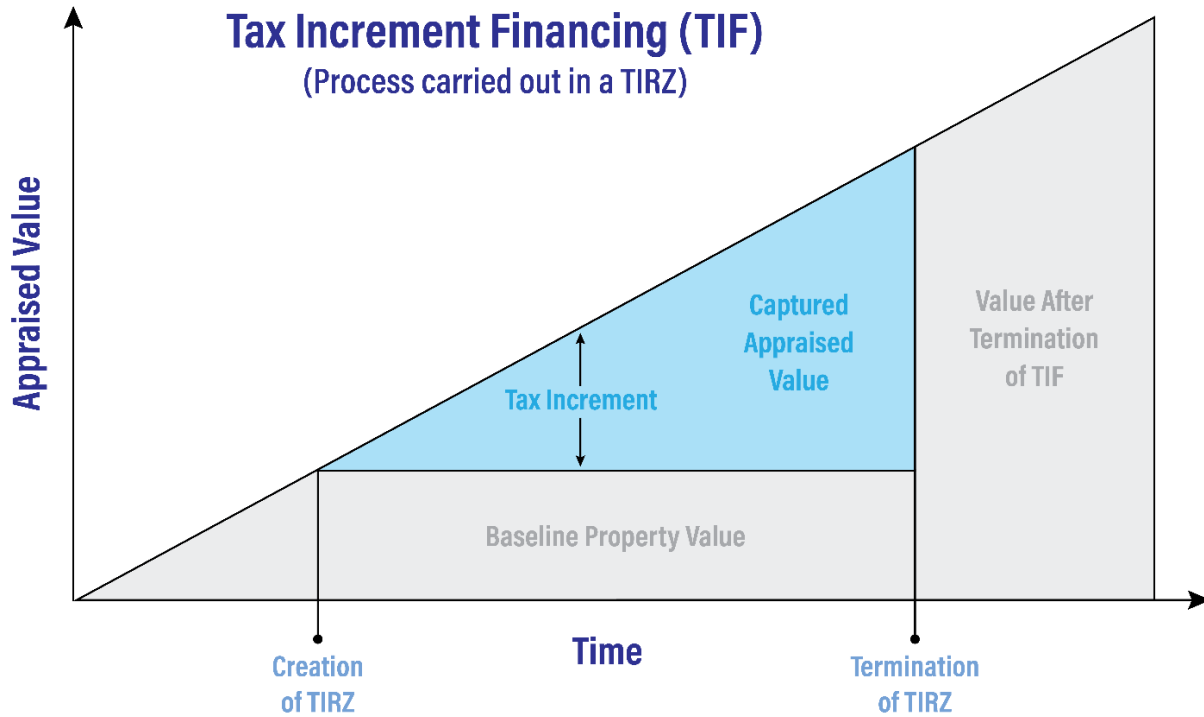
Tax Increment Financing (TIF)
(Process carried out in a TIRZ)

Appraised Value

Captured Appraised Value

Value After Termination of TIF

Tax Increment

Baseline Property Value

Creation of TIRZ

Time

Termination of TIRZ